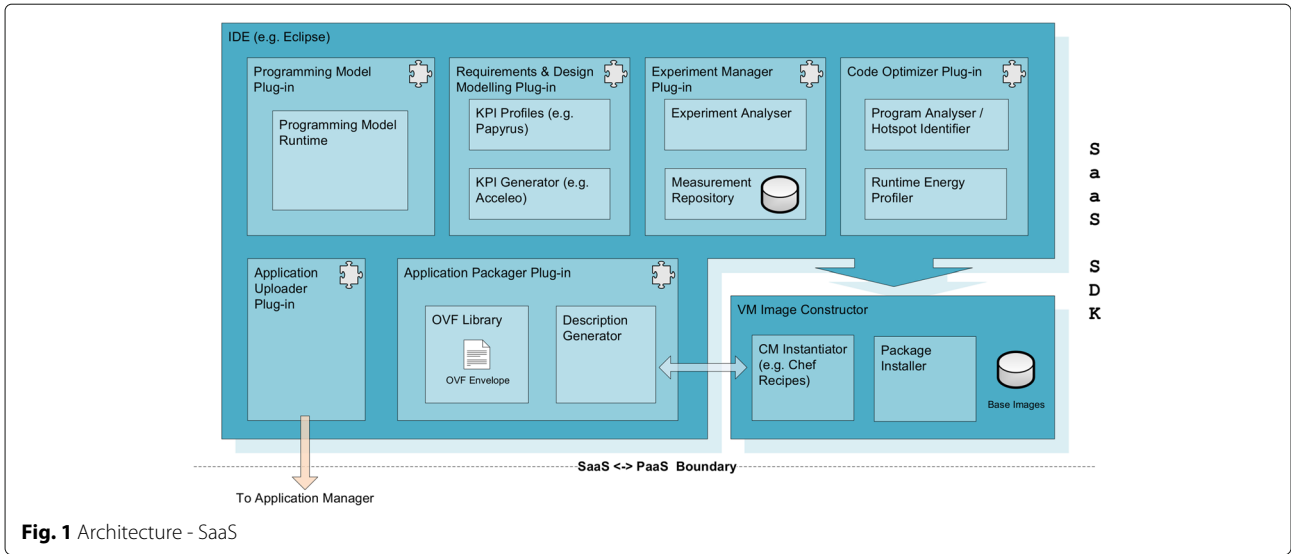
IDE (e.g. Eclipse)

Programming Model Plug-in

Programming Model Runtime

Requirements & Design Modelling Plug-in

KPI Profiles (e.g. Papyrus)

KPI Generator (e.g. Acceleo)

Experiment Manager Plug-in

Experiment Analyser

Measurement Repository

Code Optimizer Plug-in

Program Analyser / Hotspot Identifier

Runtime Energy Profiler

SaaS SDK

Application Uploader Plug-in

Application Packager Plug-in

OVF Library

OVF Envelope

Description Generator

VM Image Constructor

CM Instantiator (e.g. Chef Recipes)

Package Installer

Base Images

SaaS <-> PaaS Boundary

To Application Manager

**Fig. 1** Architecture - SaaS